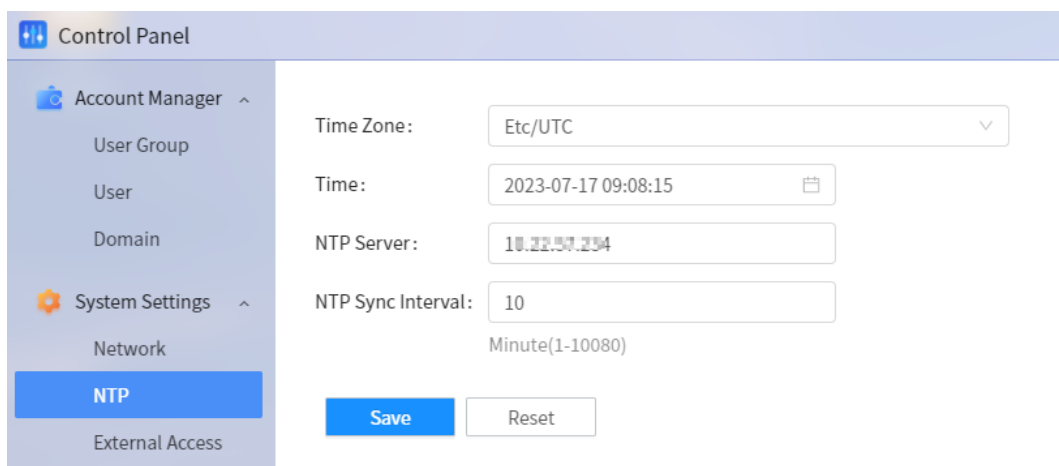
Control Panel

Account Manager
User Group
User
Domain
System Settings
Network
NTP
External Access

Time Zone: Etc/UTC
Time: 2023-07-17 09:08:15
NTP Server: 1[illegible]4
NTP Sync Interval: 10
Minute(1-10080)

Save
Reset